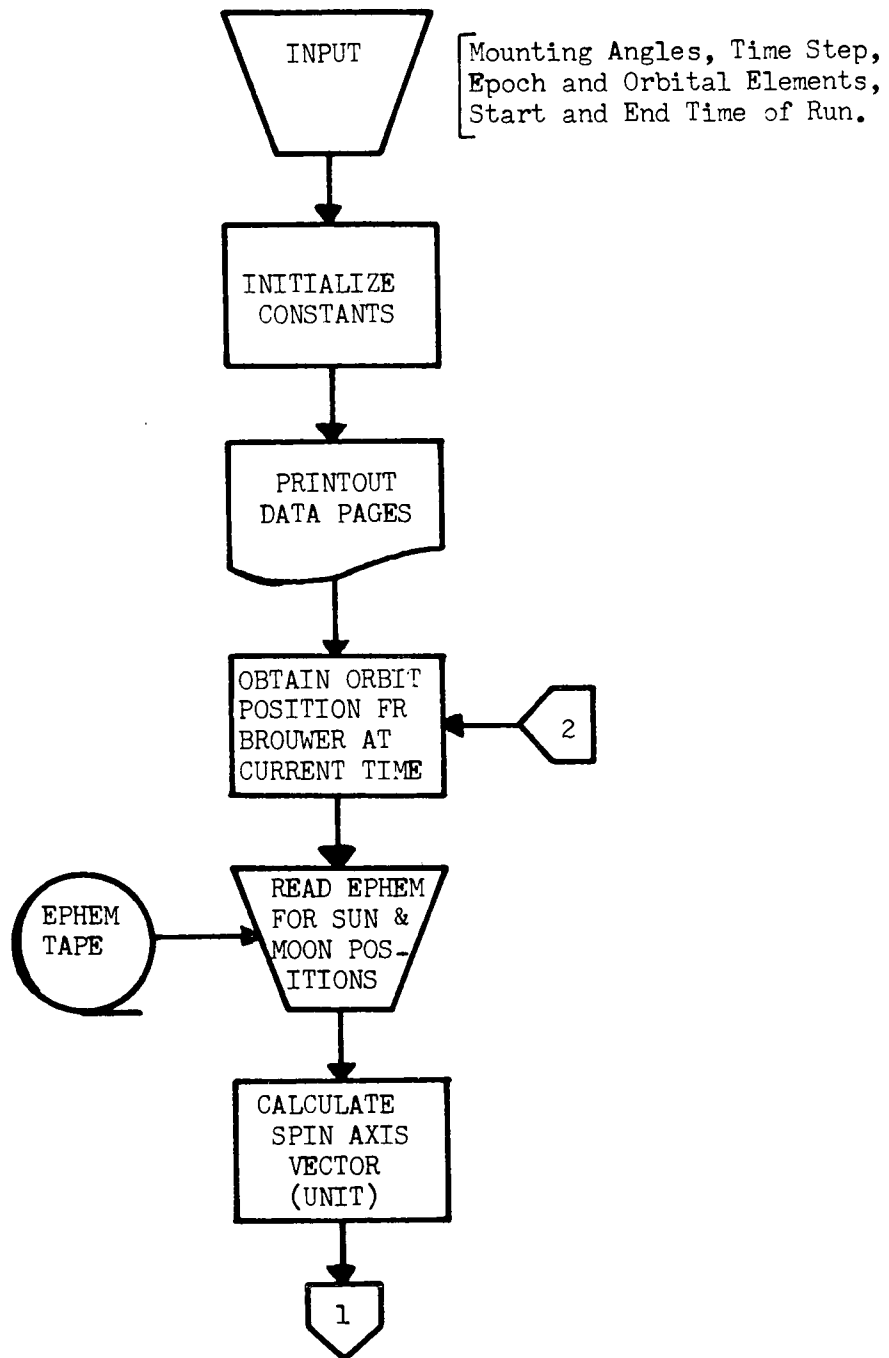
INPUT

Mounting Angles, Time Step, Epoch and Orbital Elements, Start and End Time of Run.

INITIALIZE CONSTANTS

PRINTOUT DATA PAGES

OBTAIN ORBIT POSITION FR BROUWER AT CURRENT TIME

2

EPHEM TAPE

READ EPHEM FOR SUN & MOON POSITIONS

CALCULATE SPIN AXIS VECTOR (UNIT)

1